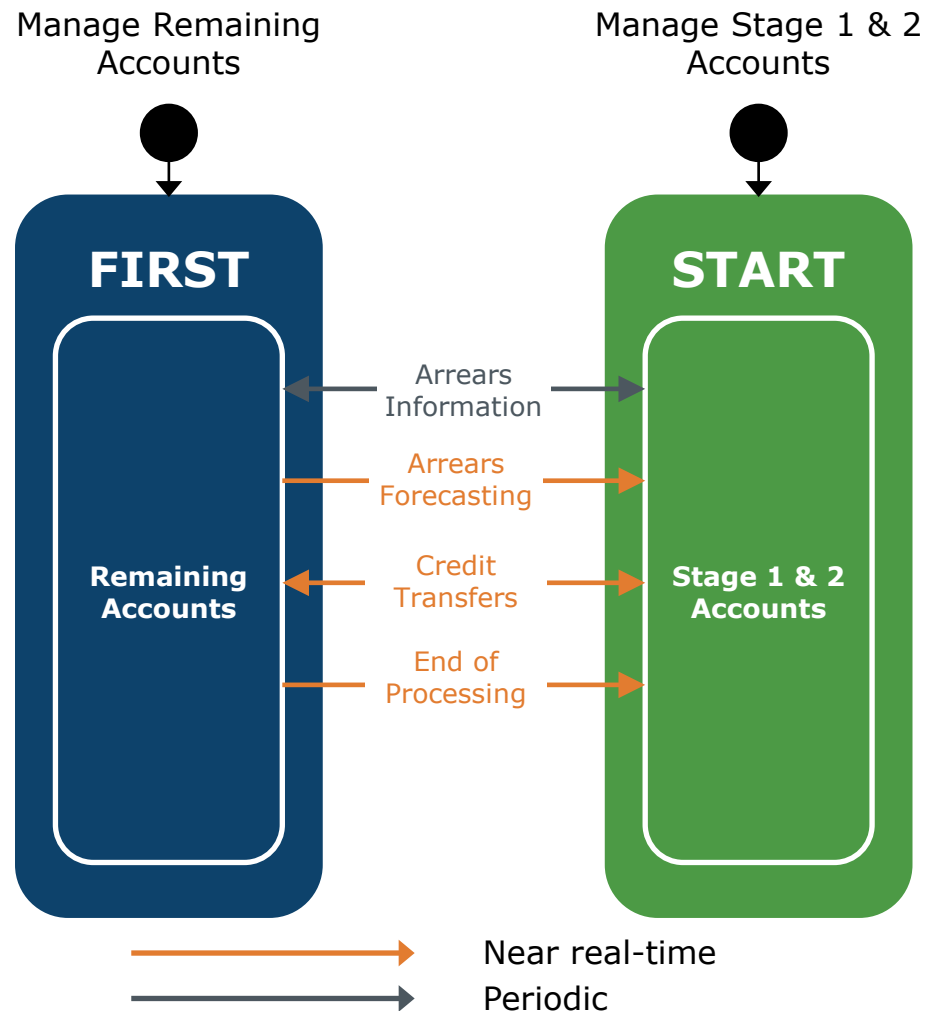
Manage Remaining Accounts

Manage Stage 1 & 2 Accounts

FIRST

Remaining Accounts

START

Stage 1 & 2 Accounts

Arrears Information

Arrears Forecasting

Credit Transfers

End of Processing

Near real-time

Periodic